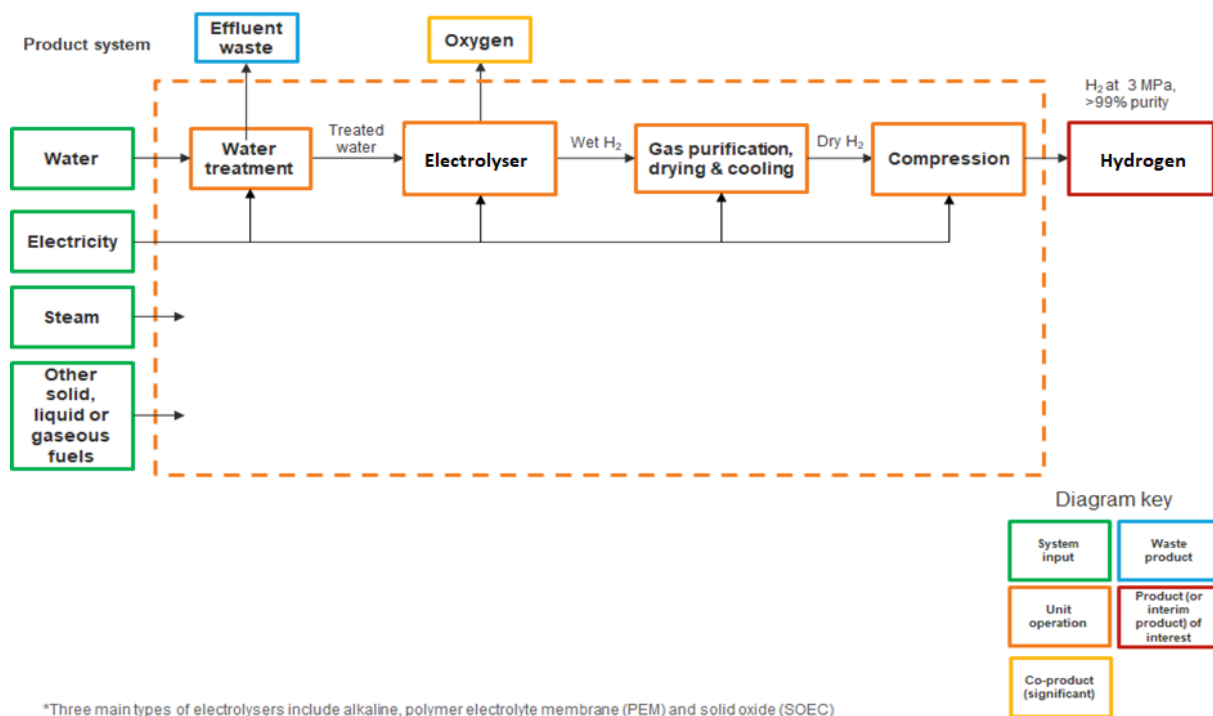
Product system

Effluent waste

Oxygen

$H_2$ at 3 MPa, >99% purity

Water

Water treatment

Treated water

Electrolyser

Wet $H_2$

Gas purification, drying & cooling

Dry $H_2$

Compression

Hydrogen

Electricity

Steam

Other solid, liquid or gaseous fuels

Diagram key

System input

Waste product

Unit operation

Product (or interim product) of interest

Co-product (significant)

*Three main types of electrolysers include alkaline, polymer electrolyte membrane (PEM) and solid oxide (SOEC)